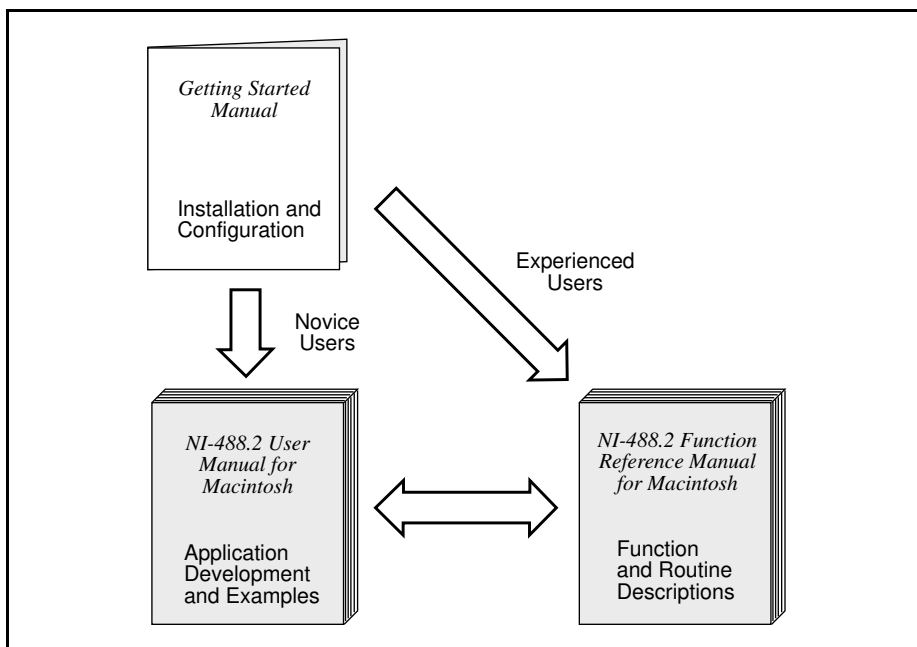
Getting Started Manual

Installation and Configuration

Experienced Users

Novice Users

NI-488.2 User Manual for Macintosh

Application Development and Examples

NI-488.2 Function Reference Manual for Macintosh

Function and Routine Descriptions